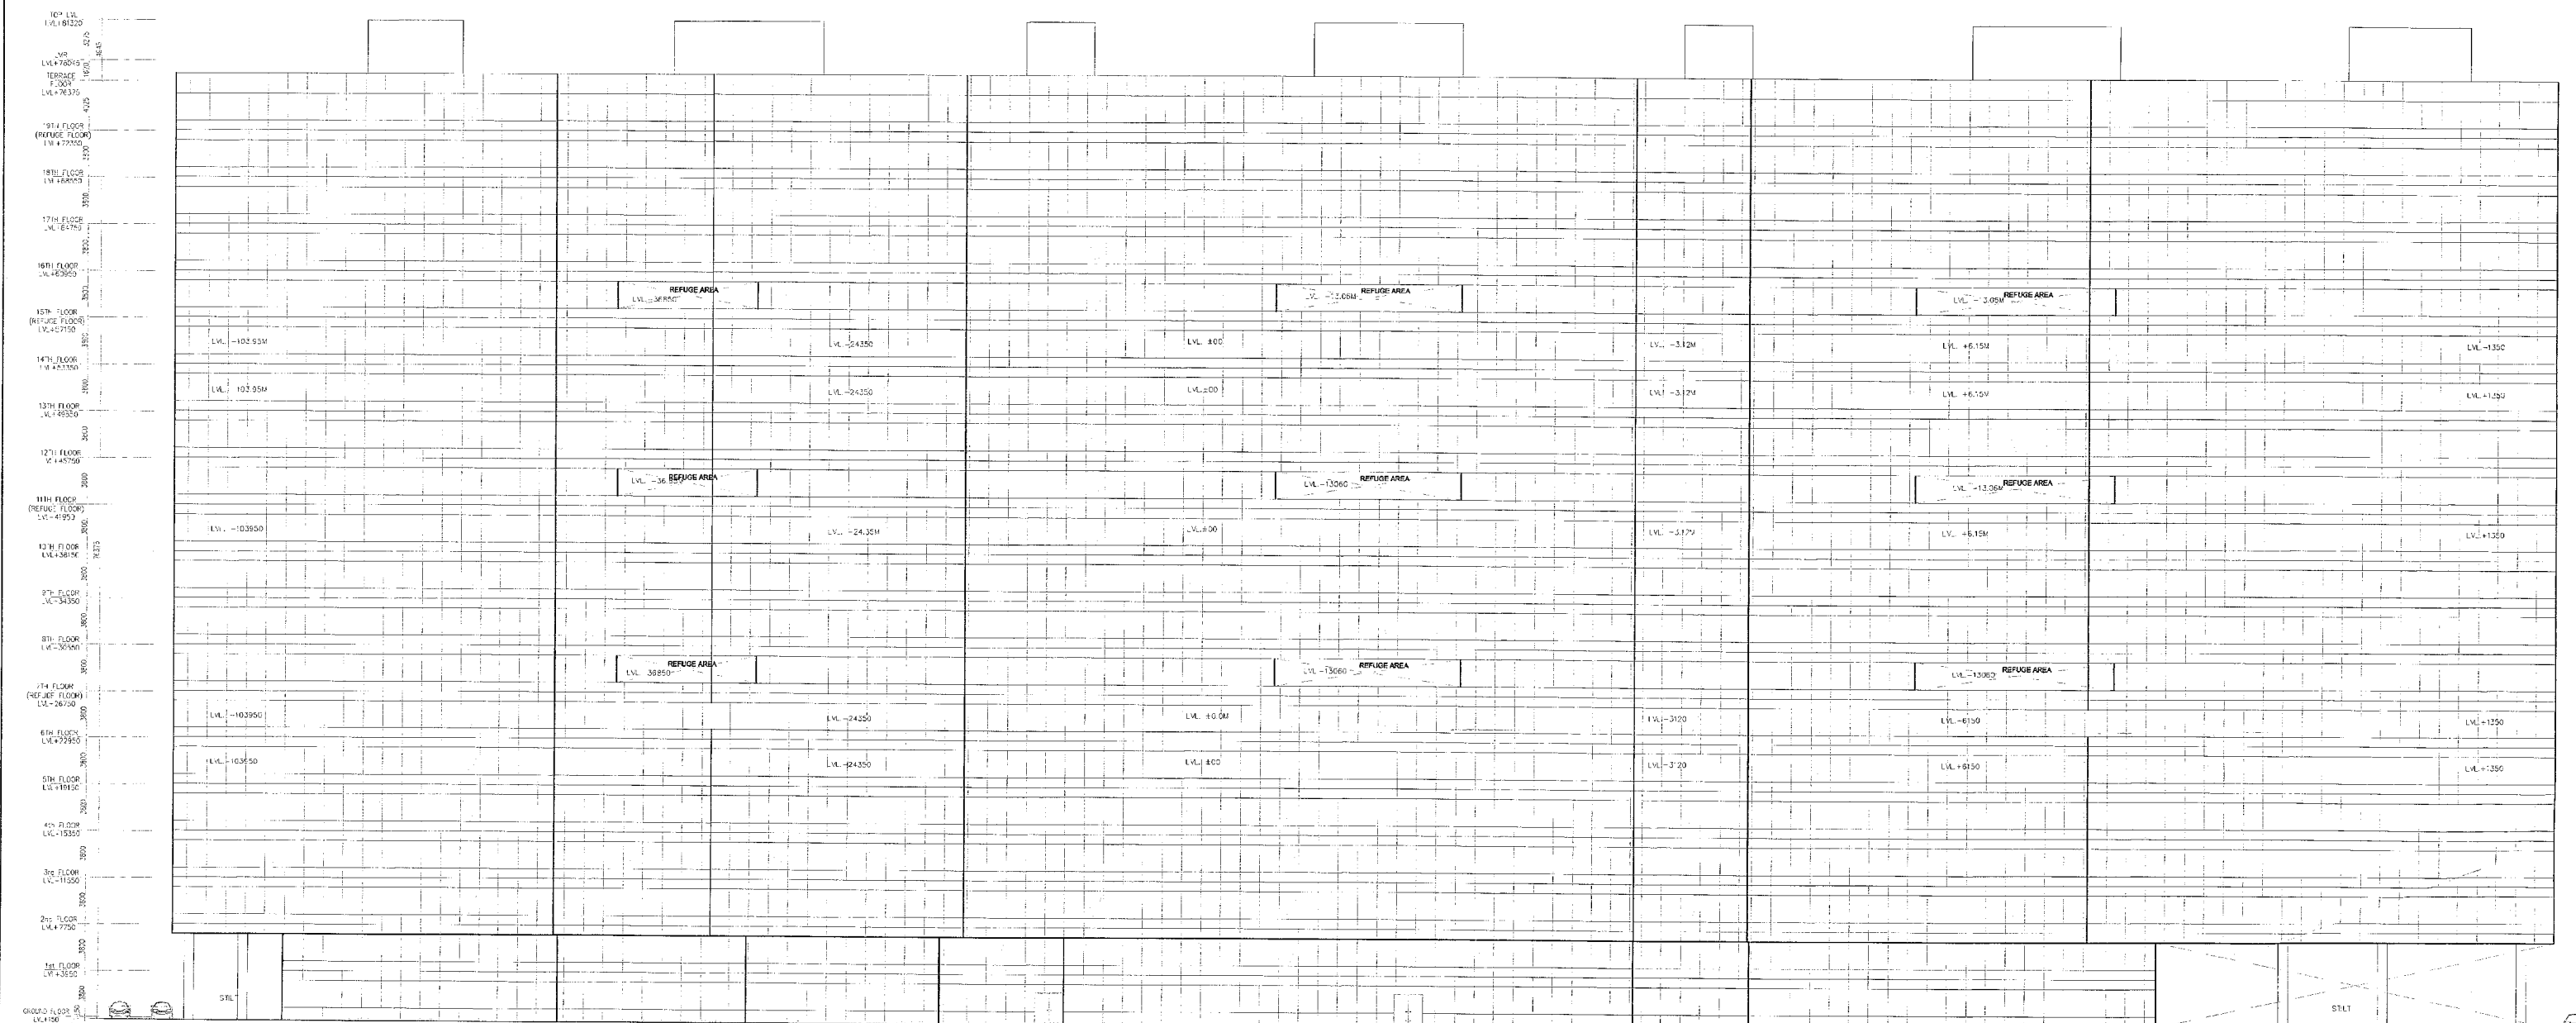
TOP LVL
LVL+81320

LVR
LVL+78085

TERRACE
FLOOR
LVL+76375

19TH FLOOR
(REFUGE FLOOR)
LVL+72350

18TH FLOOR
LVL+68850

17TH FLOOR
LVL+64750

16TH FLOOR
LVL+60950

15TH FLOOR
(REFUGE FLOOR)
LVL+57150

14TH FLOOR
LVL+53350

13TH FLOOR
LVL+49550

12TH FLOOR
LVL+45750

11TH FLOOR
(REFUGE FLOOR)
LVL+41950

10TH FLOOR
LVL+38150

9TH FLOOR
LVL+34350

8TH FLOOR
LVL+30550

7TH FLOOR
(REFUGE FLOOR)
LVL+26750

6TH FLOOR
LVL+22950

5TH FLOOR
LVL+19150

4th FLOOR
LVL+15350

3rd FLOOR
LVL+11350

2nd FLOOR
LVL+7750

1st FLOOR
LVL+3650

GROUND FLOOR
LVL+150

REFUGE AREA
LVL -36850

REFUGE AREA
LVL -13.06M

REFUGE AREA
LVL -3.05M

LVL -103.95M
LVL -24350
LVL ±00
LVL -3.12M
LVL +6.15M
LVL +1350

LVL -103.95M
LVL -24350
LVL ±00
LVL -3.12M
LVL +6.15M
LVL +1350

REFUGE AREA
LVL -36850

REFUGE AREA
LVL -13060

REFUGE AREA
LVL -13.06M

LVL -103950
LVL -24.35M
LVL ±00
LVL -3.12M
LVL +6.15M
LVL +1350

REFUGE AREA
LVL 36850

REFUGE AREA
LVL -13060

REFUGE AREA
LVL -13060

LVL -103950
LVL -24350
LVL ±0.0M
LVL -3120
LVL -6150
LVL +1250

LVL -103650
LVL -24350
LVL ±00
LVL -3120
LVL +6150
LVL +1350

STILT

STILT